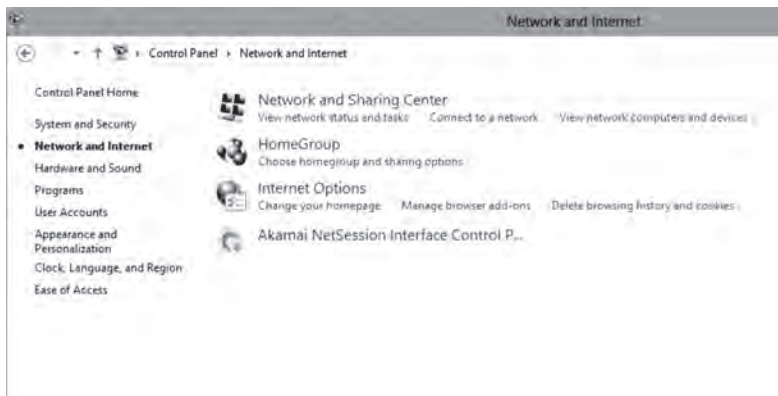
Network and Internet

Control Panel › Network and Internet

Control Panel Home

System and Security

Network and Internet

Hardware and Sound

Programs

User Accounts

Appearance and Personalization

Clock, Language, and Region

Ease of Access

Network and Sharing Center
View network status and tasks Connect to a network View network computers and devices

HomeGroup
Choose homegroup and sharing options

Internet Options
Change your homepage Manage browser add-ons Delete browsing history and cookies

Akamai NetSession Interface Control P...